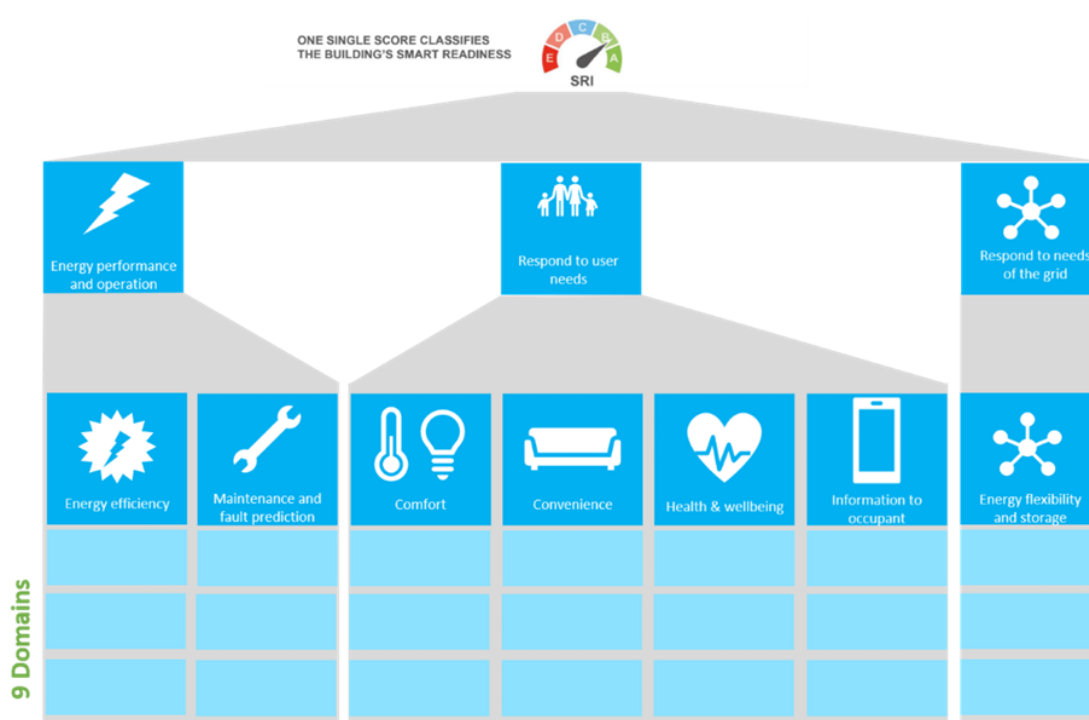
ONE SINGLE SCORE CLASSIFIES
THE BUILDING'S SMART READINESS

E D C B A

SRI

Energy performance and operation

Respond to user needs

Respond to needs of the grid

Energy efficiency

Maintenance and fault prediction

Comfort

Convenience

Health & wellbeing

Information to occupant

Energy flexibility and storage

9 Domains